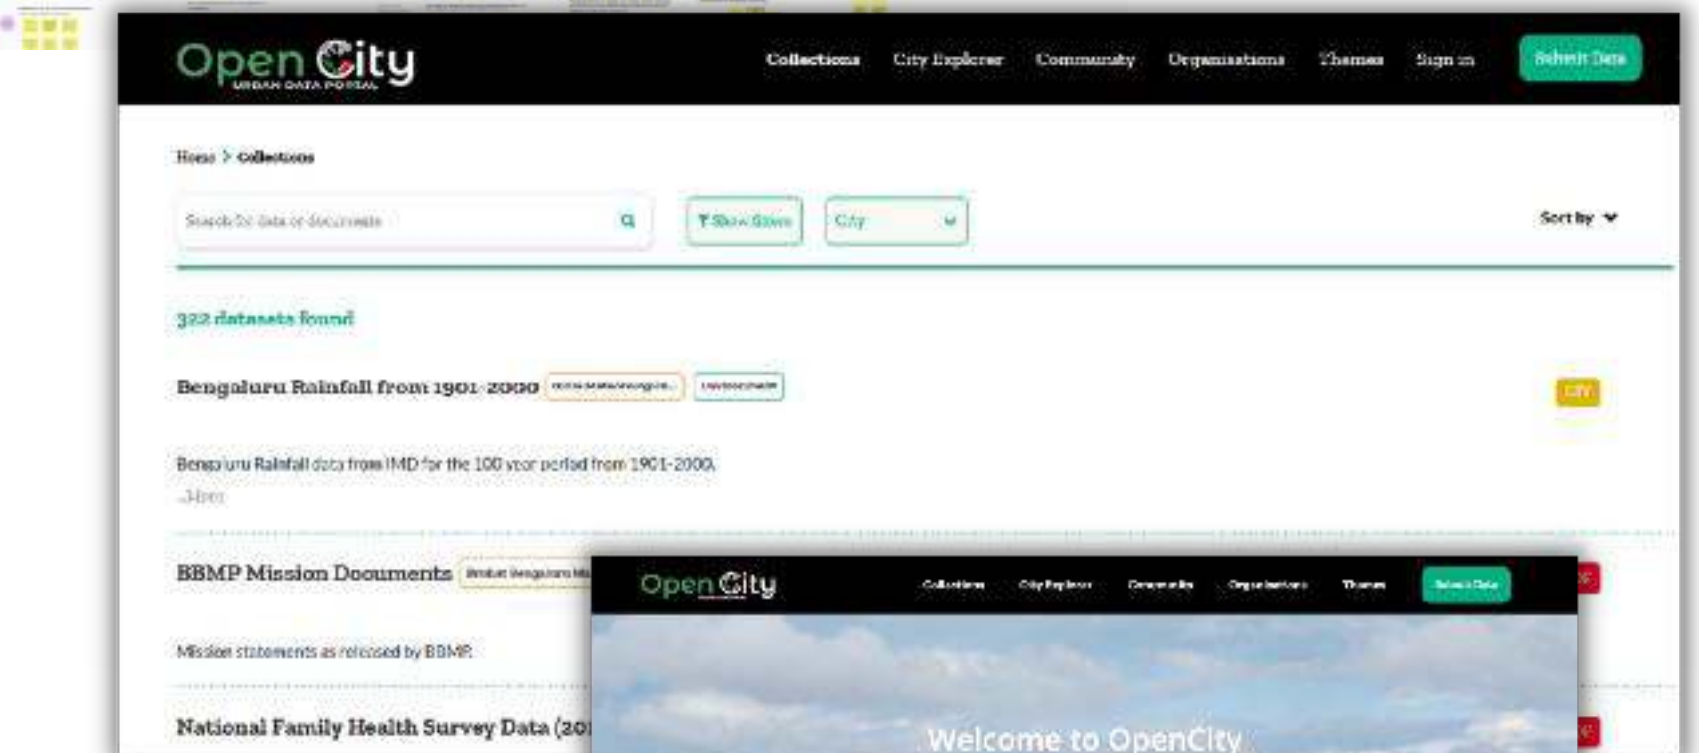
Open City
URBAN DATA PORTAL

Collections City Explorer Community Organisations Themes Sign in Submit Data

Home > Collections

Search for data or documents

Show filters

City

Sort by

322 datasets found

Bengaluru Rainfall from 1901-2000 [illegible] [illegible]

City

Bengaluru Rainfall data from IMD for the 100 year period from 1901-2000.

...More

BBMP Mission Documents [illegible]

Mission statements as released by BBMP.

National Family Health Survey Data (20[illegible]

Open City

Collections City Explorer Community Organisations Themes Submit Data

Welcome to OpenCity